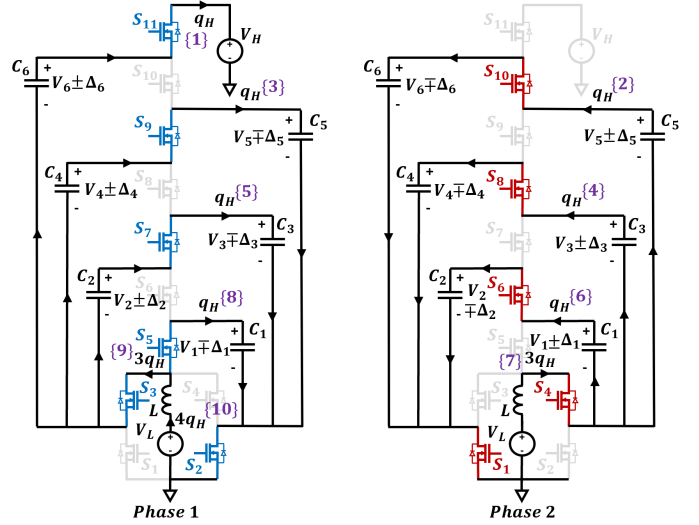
$S_{11}$ $q_H$ $V_H$ {1} $C_6$ + $V_6 \pm \Delta_6$ - $S_{10}$ $q_H${3} $S_9$ $V_5 \mp \Delta_5$ $C_5$ + - $C_4$ + $V_4 \pm \Delta_4$ - $S_8$ $q_H${5} $S_7$ $V_3 \mp \Delta_3$ $C_3$ + - $C_2$ + $V_2 \pm \Delta_2$ - $S_6$ $q_H${8} $S_5$ + $V_1 \mp \Delta_1$ $C_1$ - {9} $3q_H$ $S_3$ $S_4$ $L$ $4q_H$ {10} $V_L$ $S_1$ $S_2$

Phase 1

$S_{11}$ $V_H$ $C_6$ + $V_6 \mp \Delta_6$ - $S_{10}$ $q_H${2} $S_9$ $V_5 \pm \Delta_5$ $C_5$ + - $C_4$ + $V_4 \mp \Delta_4$ - $S_8$ $q_H${4} $S_7$ $V_3 \pm \Delta_3$ $C_3$ + - $C_2$ + $V_2$ $\mp \Delta_2$ - $S_6$ $q_H${6} $S_5$ + $V_1 \pm \Delta_1$ $C_1$ - {7} $3q_H$ $S_3$ $S_4$ $L$ $V_L$ $S_1$ $S_2$

Phase 2